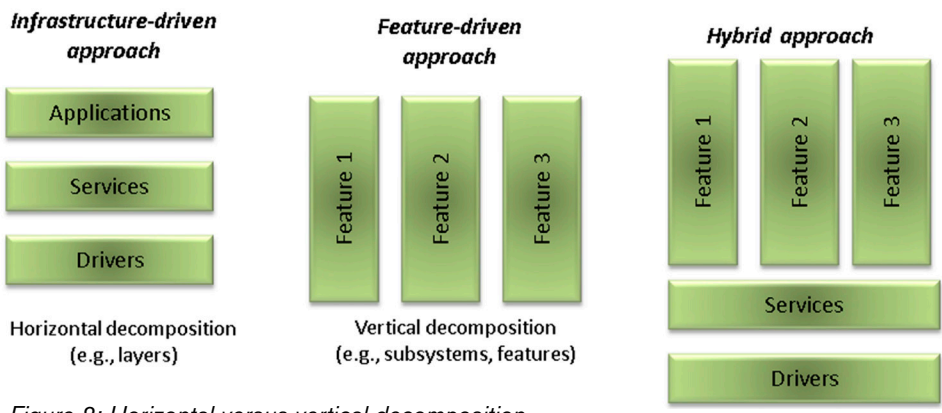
Infrastructure-driven approach

Applications

Services

Drivers

Horizontal decomposition (e.g., layers)

Feature-driven approach

Feature 1

Feature 2

Feature 3

Vertical decomposition (e.g., subsystems, features)

Hybrid approach

Feature 1

Feature 2

Feature 3

Services

Drivers

Figure 8: Horizontal versus vertical decomposition